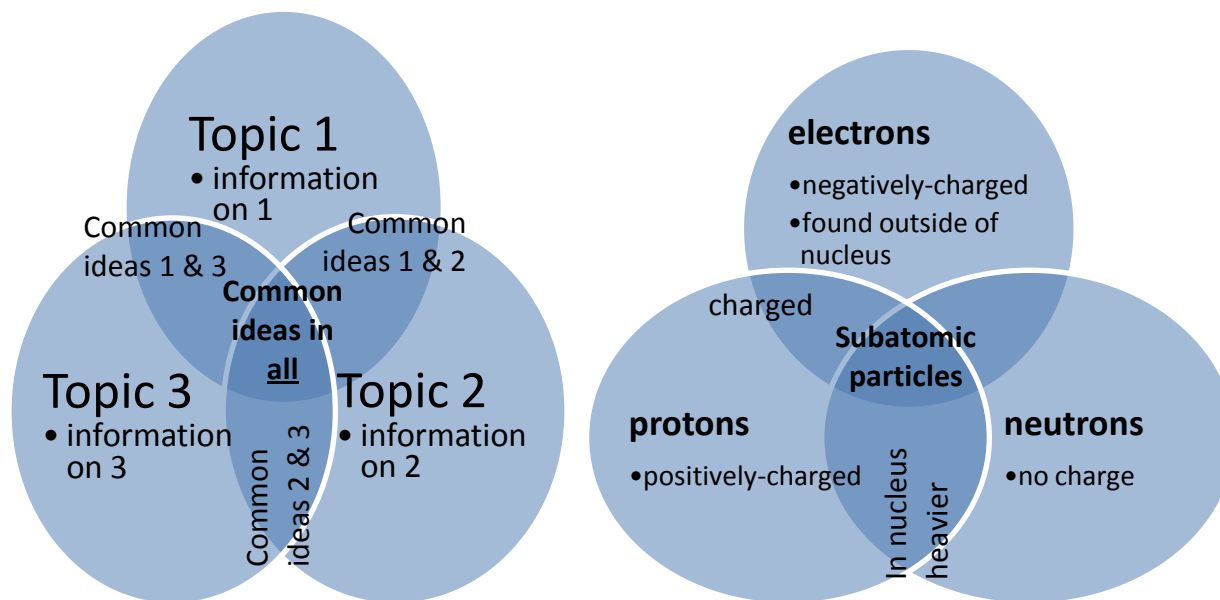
Topic 1
• information on 1

Common ideas 1 & 3

Common ideas 1 & 2

Common ideas in all

Topic 3
• information on 3

Topic 2
• information on 2

Common ideas 2 & 3

electrons
•negatively-charged
•found outside of nucleus

charged

Subatomic particles

protons
•positively-charged

neutrons
•no charge

In nucleus
heavier